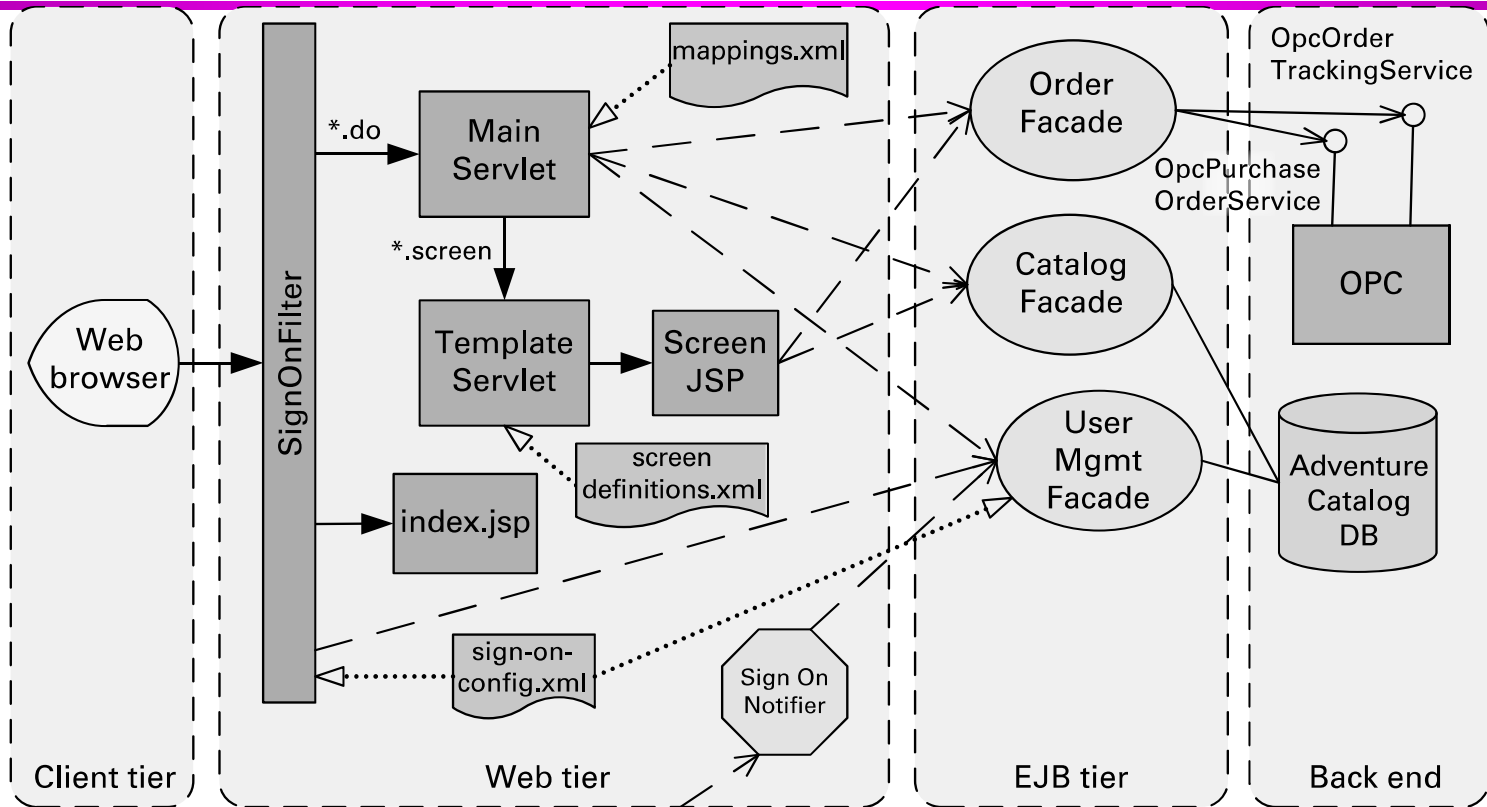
Web browser

SignOnFilter

*.do

Main Servlet

mappings.xml

*.screen

Template Servlet

Screen JSP

screen definitions.xml

index.jsp

sign-on-config.xml

Sign On Notifier

Order Facade

Catalog Facade

User Mgmt Facade

OpcOrder TrackingService

OpcPurchase OrderService

OPC

Adventure Catalog DB

Client tier

Web tier

EJB tier

Back end